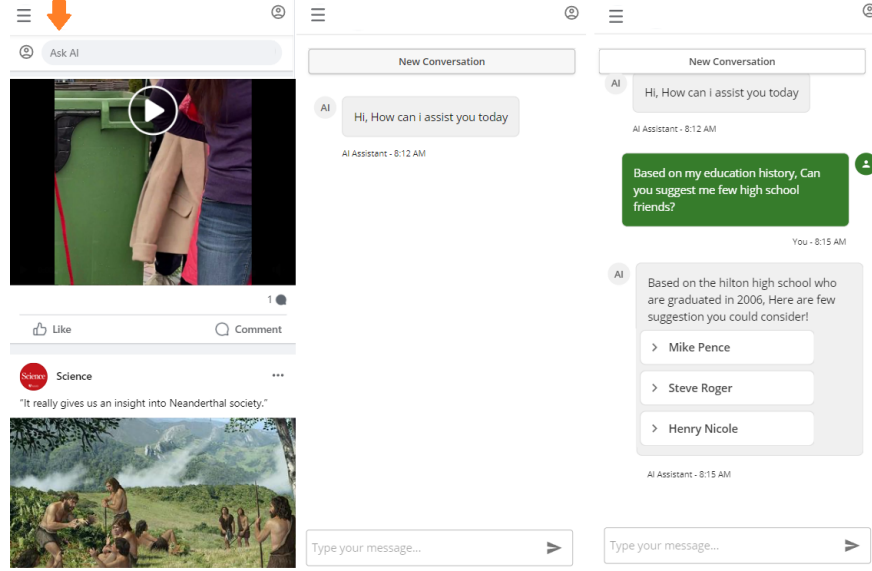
Ask AI

1

Like

Comment

Science

Science

"It really gives us an insight into Neanderthal society."

New Conversation

AI

Hi, How can i assist you today

AI Assistant - 8:12 AM

Type your message...

New Conversation

AI

Hi, How can i assist you today

AI Assistant - 8:12 AM

Based on my education history, Can you suggest me few high school friends?

You - 8:15 AM

AI

Based on the hilton high school who are graduated in 2006, Here are few suggestion you could consider!

Mike Pence

Steve Roger

Henry Nicole

AI Assistant - 8:15 AM

Type your message...